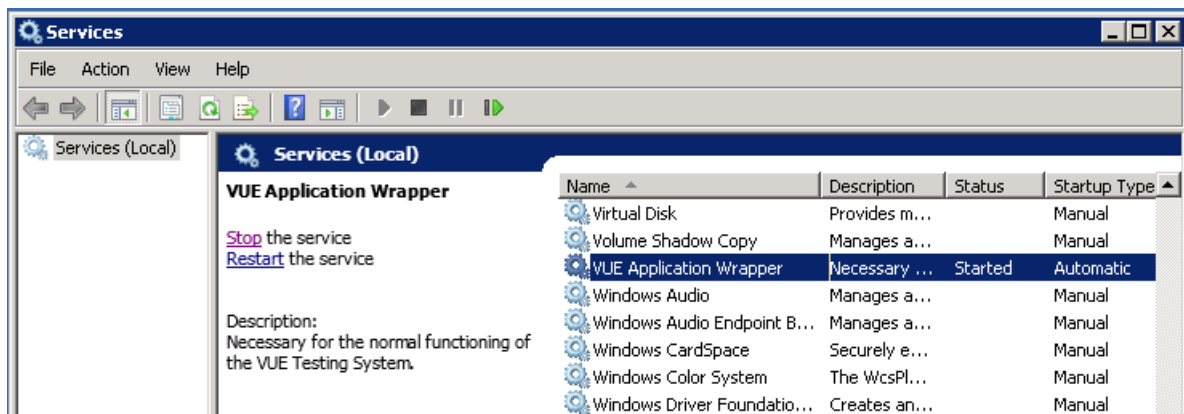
Services

File Action View Help

Services (Local)

Services (Local)

VUE Application Wrapper

Stop the service
Restart the service

Description:
Necessary for the normal functioning of the VUE Testing System.

| Name | Description | Status | Startup Type |
|---|---|---|---|
| Virtual Disk | Provides m... | | Manual |
| Volume Shadow Copy | Manages a... | | Manual |
| VUE Application Wrapper | Necessary ... | Started | Automatic |
| Windows Audio | Manages a... | | Manual |
| Windows Audio Endpoint B... | Manages a... | | Manual |
| Windows CardSpace | Securely e... | | Manual |
| Windows Color System | The WcsPl... | | Manual |
| Windows Driver Foundatio... | Creates an... | | Manual |